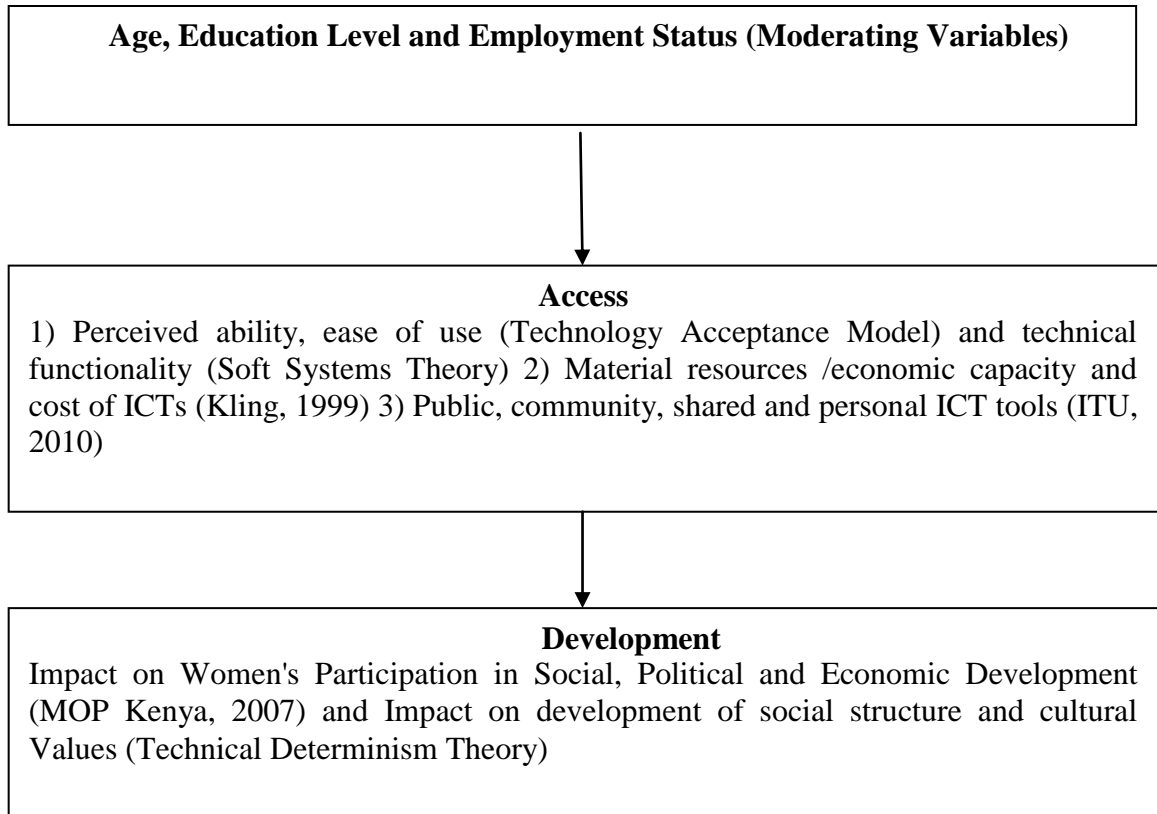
Age, Education Level and Employment Status (Moderating Variables)

Access
1) Perceived ability, ease of use (Technology Acceptance Model) and technical functionality (Soft Systems Theory) 2) Material resources /economic capacity and cost of ICTs (Kling, 1999) 3) Public, community, shared and personal ICT tools (ITU, 2010)

Development
Impact on Women's Participation in Social, Political and Economic Development (MOP Kenya, 2007) and Impact on development of social structure and cultural Values (Technical Determinism Theory)